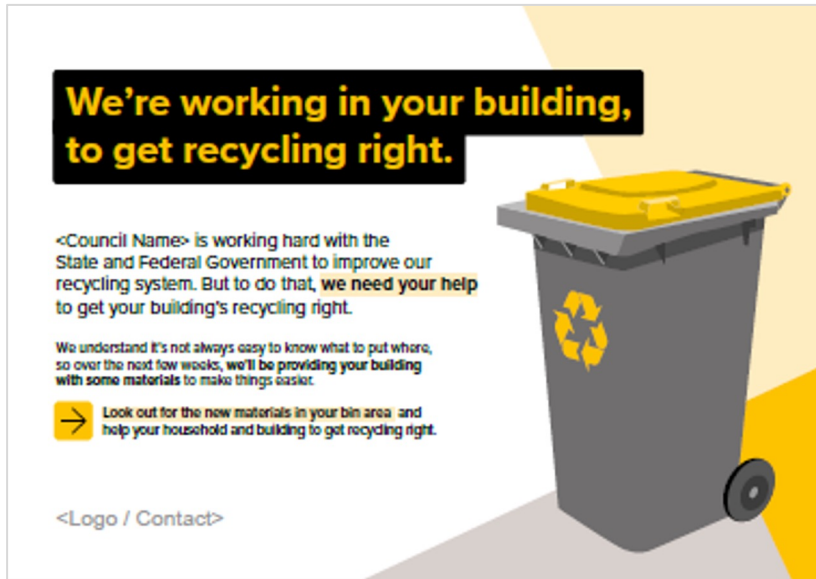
We're working in your building, to get recycling right.

<Council Name> is working hard with the State and Federal Government to improve our recycling system. But to do that, we need your help to get your building's recycling right.

We understand it's not always easy to know what to put where, so over the next few weeks, we'll be providing your building with some materials to make things easier.

Look out for the new materials in your bin area and help your household and building to get recycling right.

<Logo / Contact>